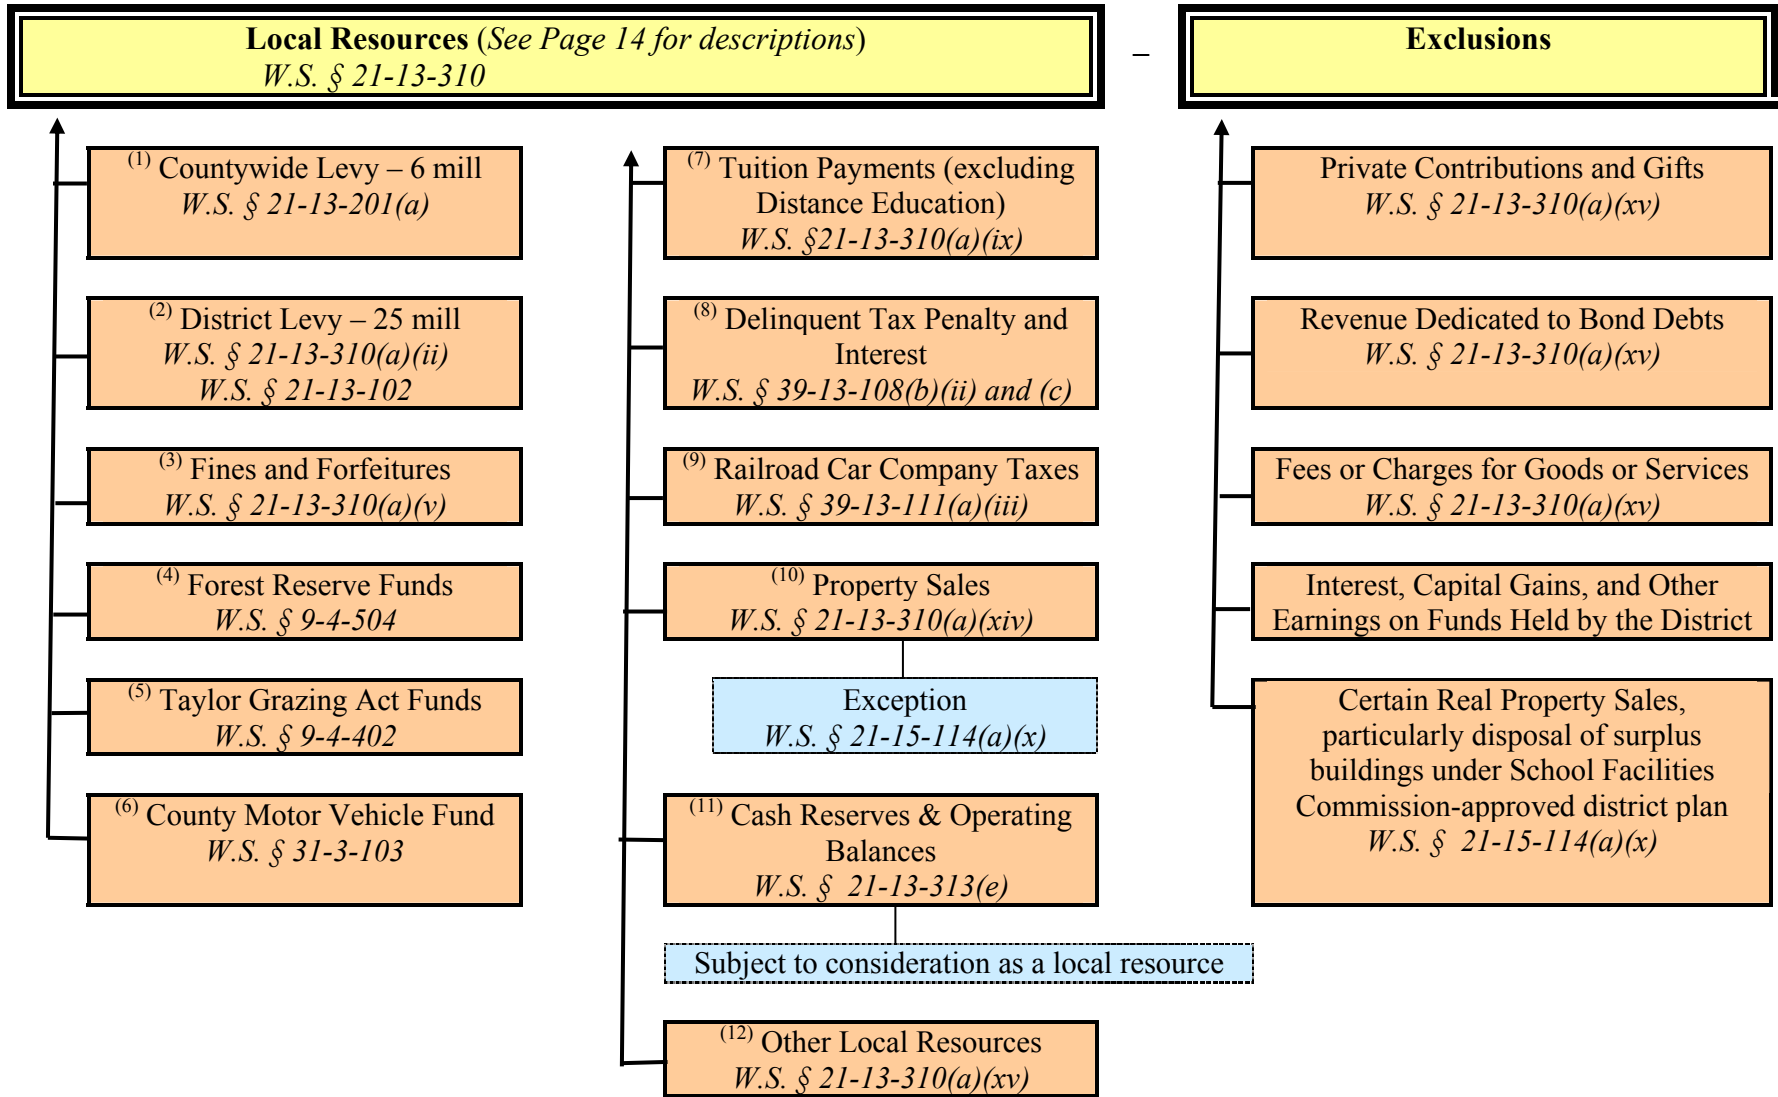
**Local Resources** (*See Page 14 for descriptions*)
*W.S. § 21-13-310*

–

**Exclusions**

$^{(1)}$ Countywide Levy – 6 mill
*W.S. § 21-13-201(a)*

$^{(2)}$ District Levy – 25 mill
*W.S. § 21-13-310(a)(ii)*
*W.S. § 21-13-102*

$^{(3)}$ Fines and Forfeitures
*W.S. § 21-13-310(a)(v)*

$^{(4)}$ Forest Reserve Funds
*W.S. § 9-4-504*

$^{(5)}$ Taylor Grazing Act Funds
*W.S. § 9-4-402*

$^{(6)}$ County Motor Vehicle Fund
*W.S. § 31-3-103*

$^{(7)}$ Tuition Payments (excluding Distance Education)
*W.S. §21-13-310(a)(ix)*

$^{(8)}$ Delinquent Tax Penalty and Interest
*W.S. § 39-13-108(b)(ii) and (c)*

$^{(9)}$ Railroad Car Company Taxes
*W.S. § 39-13-111(a)(iii)*

$^{(10)}$ Property Sales
*W.S. § 21-13-310(a)(xiv)*

Exception
*W.S. § 21-15-114(a)(x)*

$^{(11)}$ Cash Reserves & Operating Balances
*W.S. § 21-13-313(e)*

Subject to consideration as a local resource

$^{(12)}$ Other Local Resources
*W.S. § 21-13-310(a)(xv)*

Private Contributions and Gifts
*W.S. § 21-13-310(a)(xv)*

Revenue Dedicated to Bond Debts
*W.S. § 21-13-310(a)(xv)*

Fees or Charges for Goods or Services
*W.S. § 21-13-310(a)(xv)*

Interest, Capital Gains, and Other Earnings on Funds Held by the District

Certain Real Property Sales, particularly disposal of surplus buildings under School Facilities Commission-approved district plan
*W.S. § 21-15-114(a)(x)*